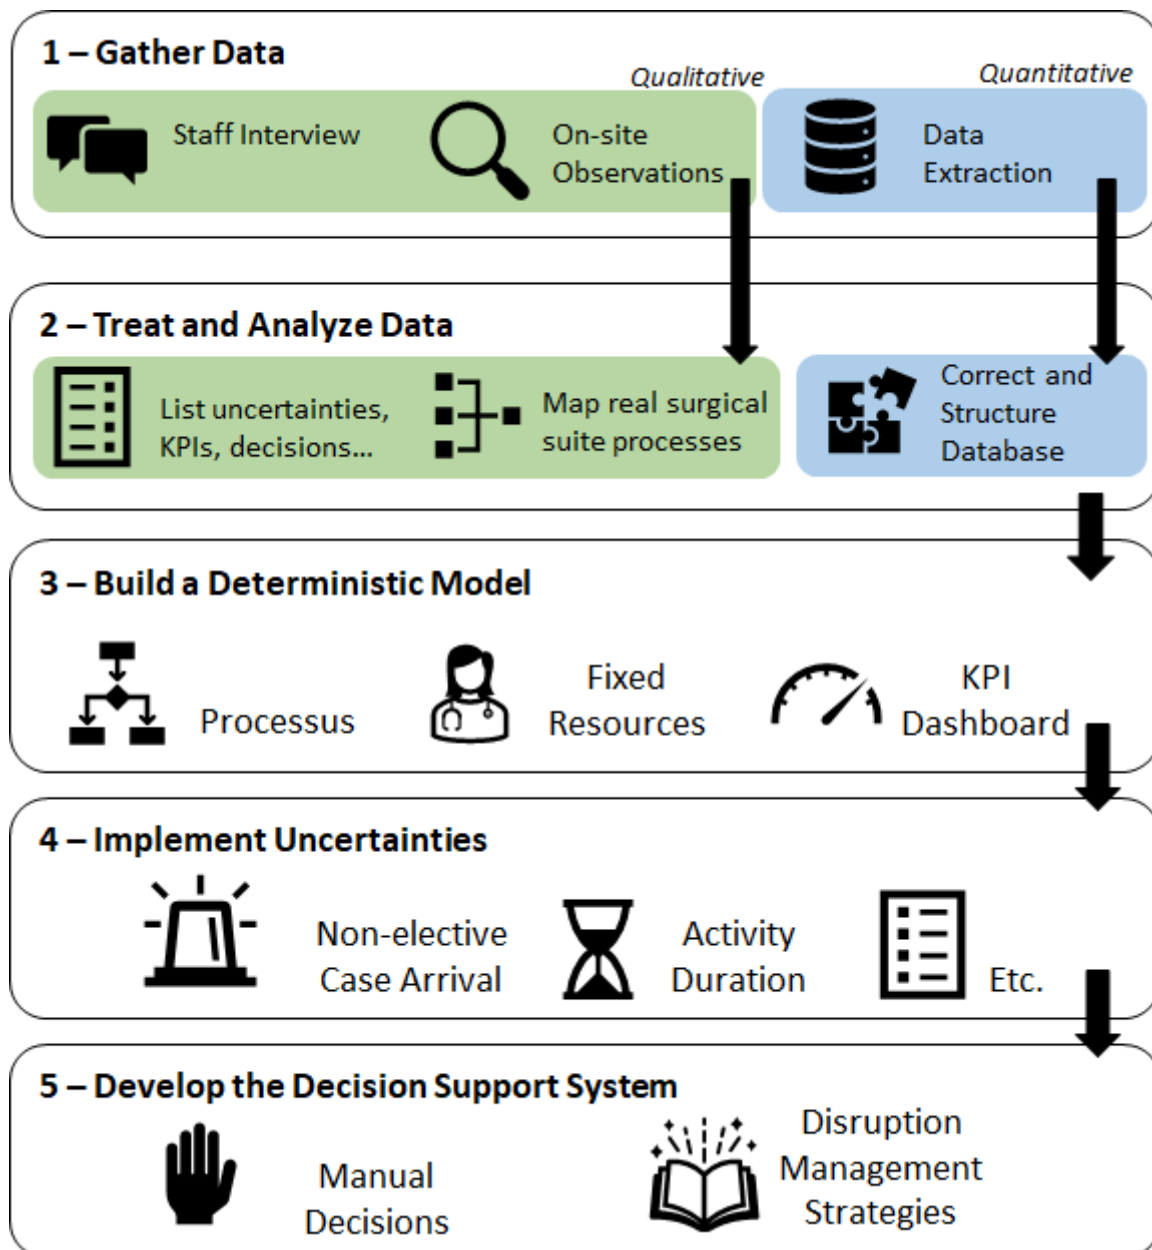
1 – Gather Data

Qualitative

Quantitative

Staff Interview

On-site Observations

Data Extraction

2 – Treat and Analyze Data

List uncertainties, KPIs, decisions...

Map real surgical suite processes

Correct and Structure Database

3 – Build a Deterministic Model

Processus

Fixed Resources

KPI Dashboard

4 – Implement Uncertainties

Non-elective Case Arrival

Activity Duration

Etc.

5 – Develop the Decision Support System

Manual Decisions

Disruption Management Strategies